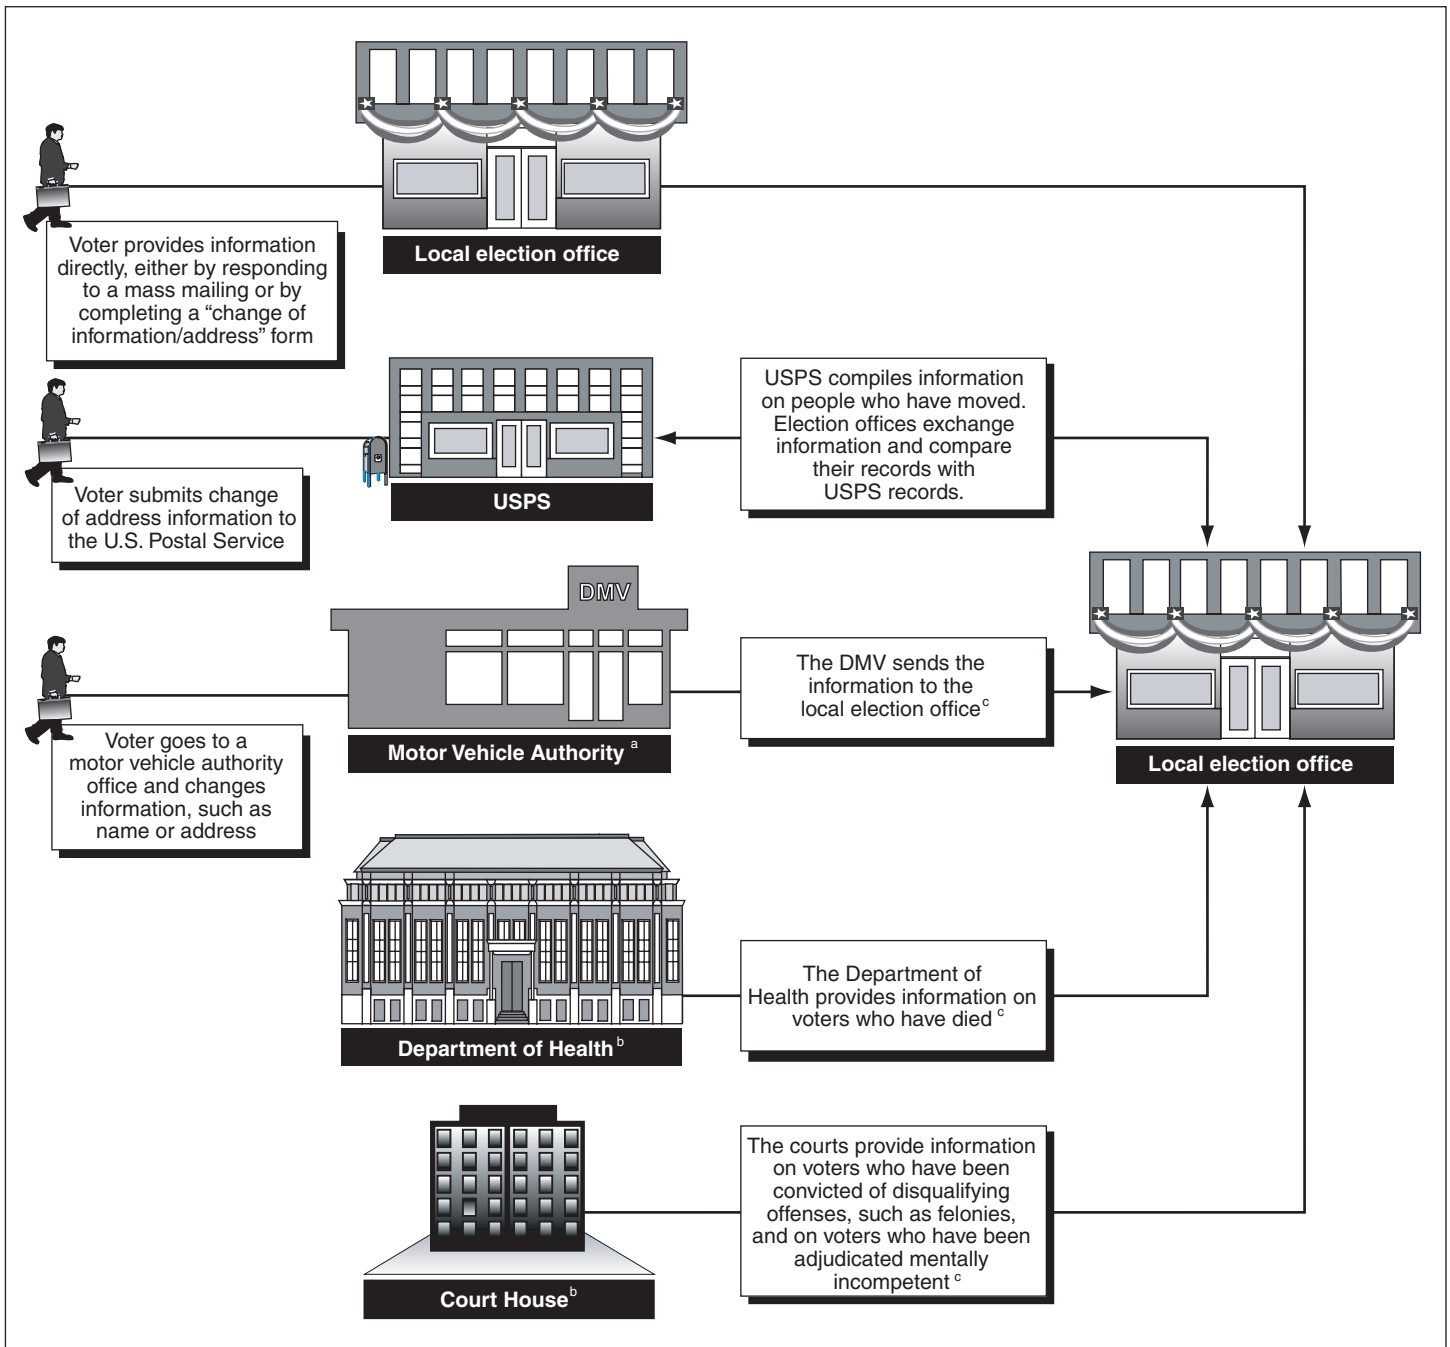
Local election office

Voter provides information directly, either by responding to a mass mailing or by completing a "change of information/address" form

USPS

Voter submits change of address information to the U.S. Postal Service

USPS compiles information on people who have moved. Election offices exchange information and compare their records with USPS records.

DMV

Motor Vehicle Authority $^{a}$

Voter goes to a motor vehicle authority office and changes information, such as name or address

The DMV sends the information to the local election office $^{c}$

Local election office

Department of Health $^{b}$

The Department of Health provides information on voters who have died $^{c}$

Court House $^{b}$

The courts provide information on voters who have been convicted of disqualifying offenses, such as felonies, and on voters who have been adjudicated mentally incompetent $^{c}$